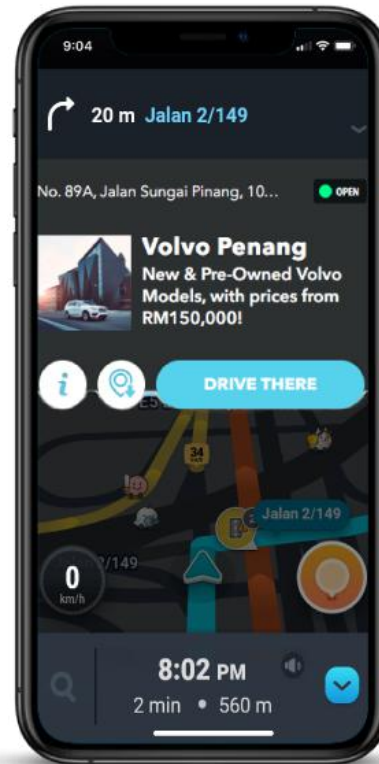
9:04

20 m Jalan 2/149

No. 89A, Jalan Sungai Pinang, 10...

OPEN

Volvo Penang

New & Pre-Owned Volvo Models, with prices from RM150,000!

i

DRIVE THERE

34

Jalan 2/149

2/149

0

km/h

8:02 PM

2 min • 560 m